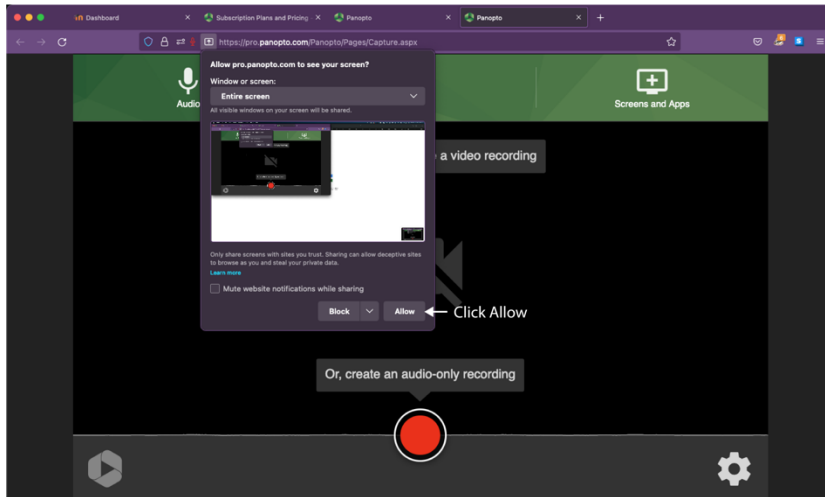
Dashboard ×
Subscription Plans and Pricing ×
Panopto
Panopto ×
+

https://pro.panopto.com/Panopto/Pages/Capture.aspx

Audio

Screens and Apps

Allow pro.panopto.com to see your screen?

Window or screen:

Entire screen

All visible windows on your screen will be shared.

Only share screens with sites you trust. Sharing can allow deceptive sites to browse as you and steal your private data.

Learn more

Mute website notifications while sharing

Block

Allow

Click Allow

a video recording

Or, create an audio-only recording